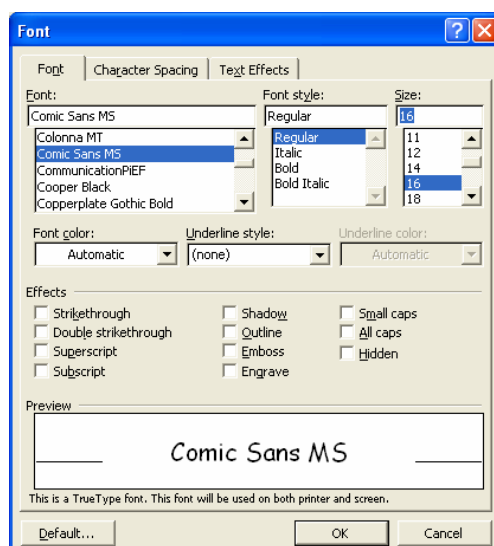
Font

Font | Character Spacing | Text Effects

Font:
Comic Sans MS
Colonna MT
Comic Sans MS
CommunicationPiEF
Cooper Black
Copperplate Gothic Bold

Font style:
Regular
Regular
Italic
Bold
Bold Italic

Size:
16
11
12
14
16
18

Font color:
Automatic

Underline style:
(none)

Underline color:
Automatic

Effects
Strikethrough
Double strikethrough
Superscript
Subscript
Shadow
Outline
Emboss
Engrave
Small caps
All caps
Hidden

Preview
Comic Sans MS

This is a TrueType font. This font will be used on both printer and screen.

Default...
OK
Cancel